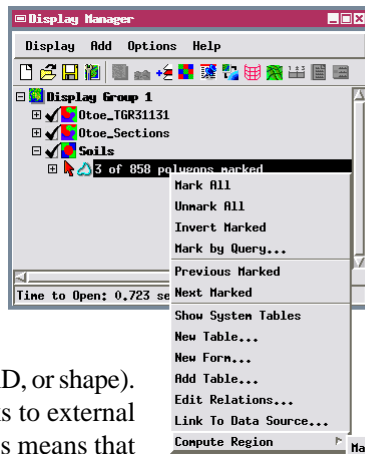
Display Manager

Display Add Options Help

Display Group 1
Otoe_TGR31131
Otoe_Sections
Soils
3 of 858 polygons marked

Mark All
Unmark All
Invert Marked
Mark by Query...
Previous Marked
Next Marked
Show System Tables
New Table...
New Form...
Add Table...
Edit Relations...
Link To Data Source...
Compute Region

Time to Open: 0.723 se

D, or shape).
s to external
s means that

Ma